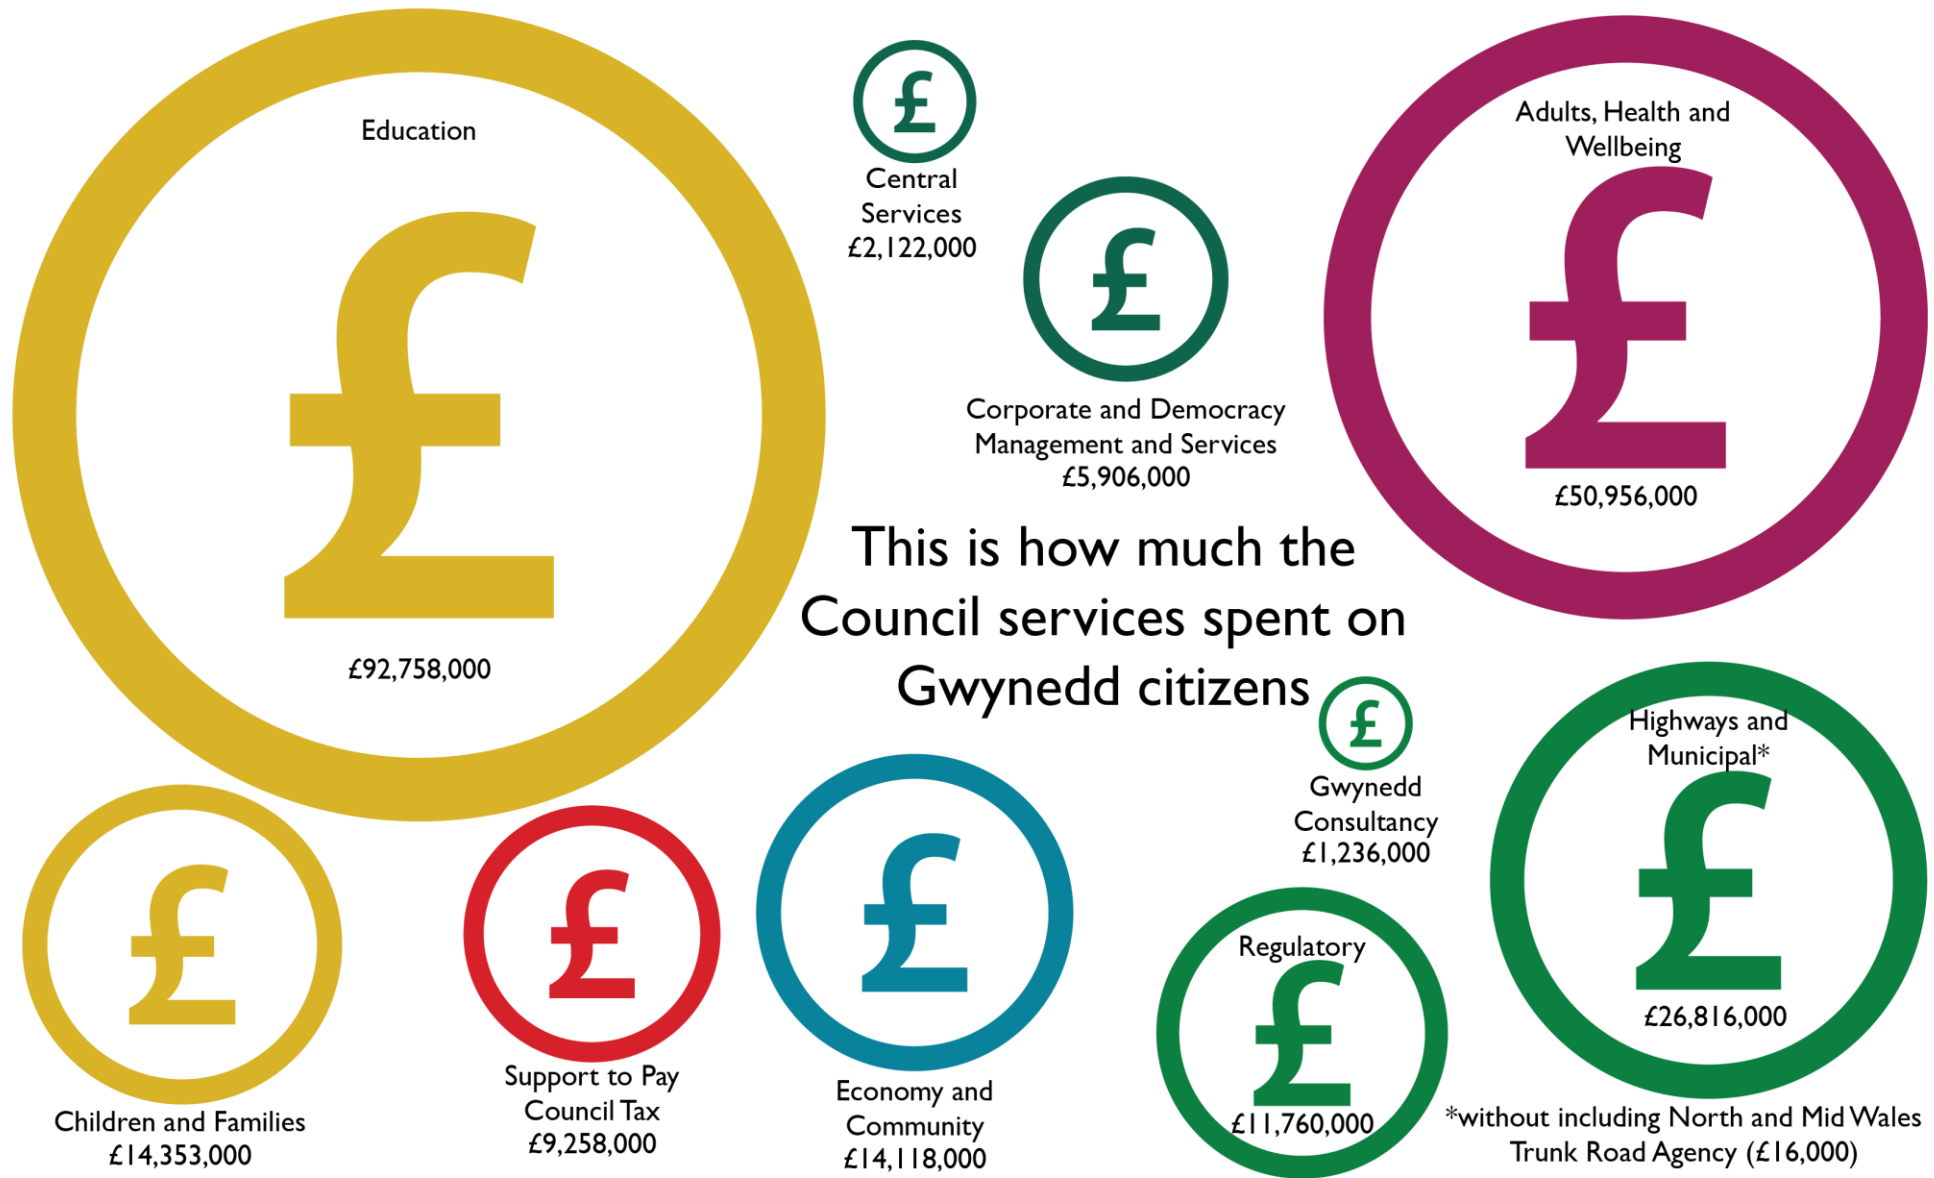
Education

£

£92,758,000

£

Central Services
£2,122,000

£

Corporate and Democracy Management and Services
£5,906,000

Adults, Health and Wellbeing

£

£50,956,000

This is how much the Council services spent on Gwynedd citizens

£

Gwynedd Consultancy
£1,236,000

Highways and Municipal*

£

£26,816,000

£

Children and Families
£14,353,000

£

Support to Pay Council Tax
£9,258,000

£

Economy and Community
£14,118,000

Regulatory

£

£11,760,000

*without including North and Mid Wales Trunk Road Agency (£16,000)